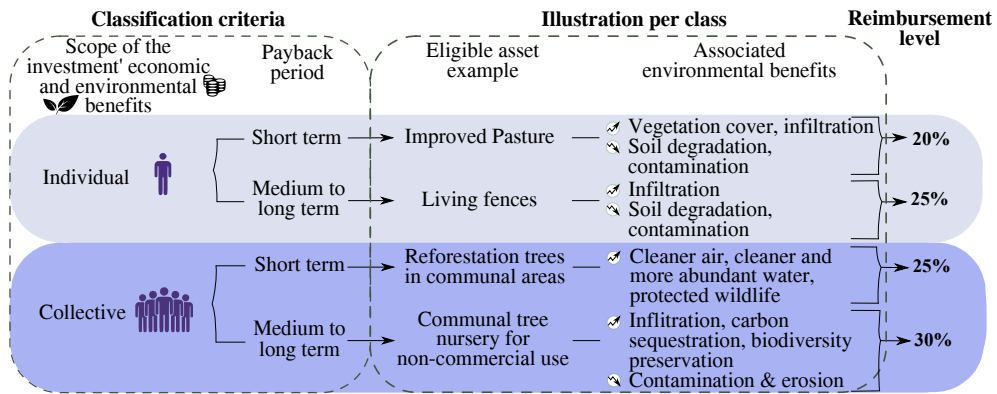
Classification criteria

Illustration per class

Reimbursement level

Scope of the investment' economic and environmental benefits

Payback period

Eligible asset example

Associated environmental benefits

Individual

Short term

Improved Pasture

Vegetation cover, infiltration
Soil degradation, contamination

20%

Medium to long term

Living fences

Infiltration
Soil degradation, contamination

25%

Collective

Short term

Reforestation trees in communal areas

Cleaner air, cleaner and more abundant water, protected wildlife

25%

Medium to long term

Communal tree nursery for non-commercial use

Inflitration, carbon sequestration, biodiversity preservation
Contamination & erosion

30%